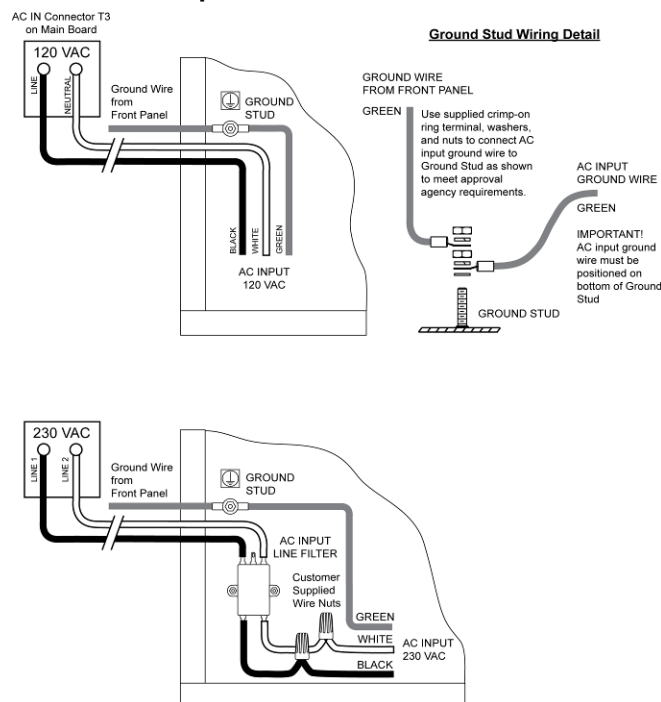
AC IN Connector T3 on Main Board

120 VAC

LINE

NEUTRAL

Ground Wire from Front Panel

GROUND STUD

BLACK

WHITE

GREEN

AC INPUT 120 VAC

Ground Stud Wiring Detail

GROUND WIRE FROM FRONT PANEL

GREEN

Use supplied crimp-on ring terminal, washers, and nuts to connect AC input ground wire to Ground Stud as shown to meet approval agency requirements.

AC INPUT GROUND WIRE

GREEN

IMPORTANT! AC input ground wire must be positioned on bottom of Ground Stud

GROUND STUD

230 VAC

LINE 1

LINE 2

Ground Wire from Front Panel

GROUND STUD

AC INPUT LINE FILTER

Customer Supplied Wire Nuts

GREEN

WHITE

AC INPUT 230 VAC

BLACK